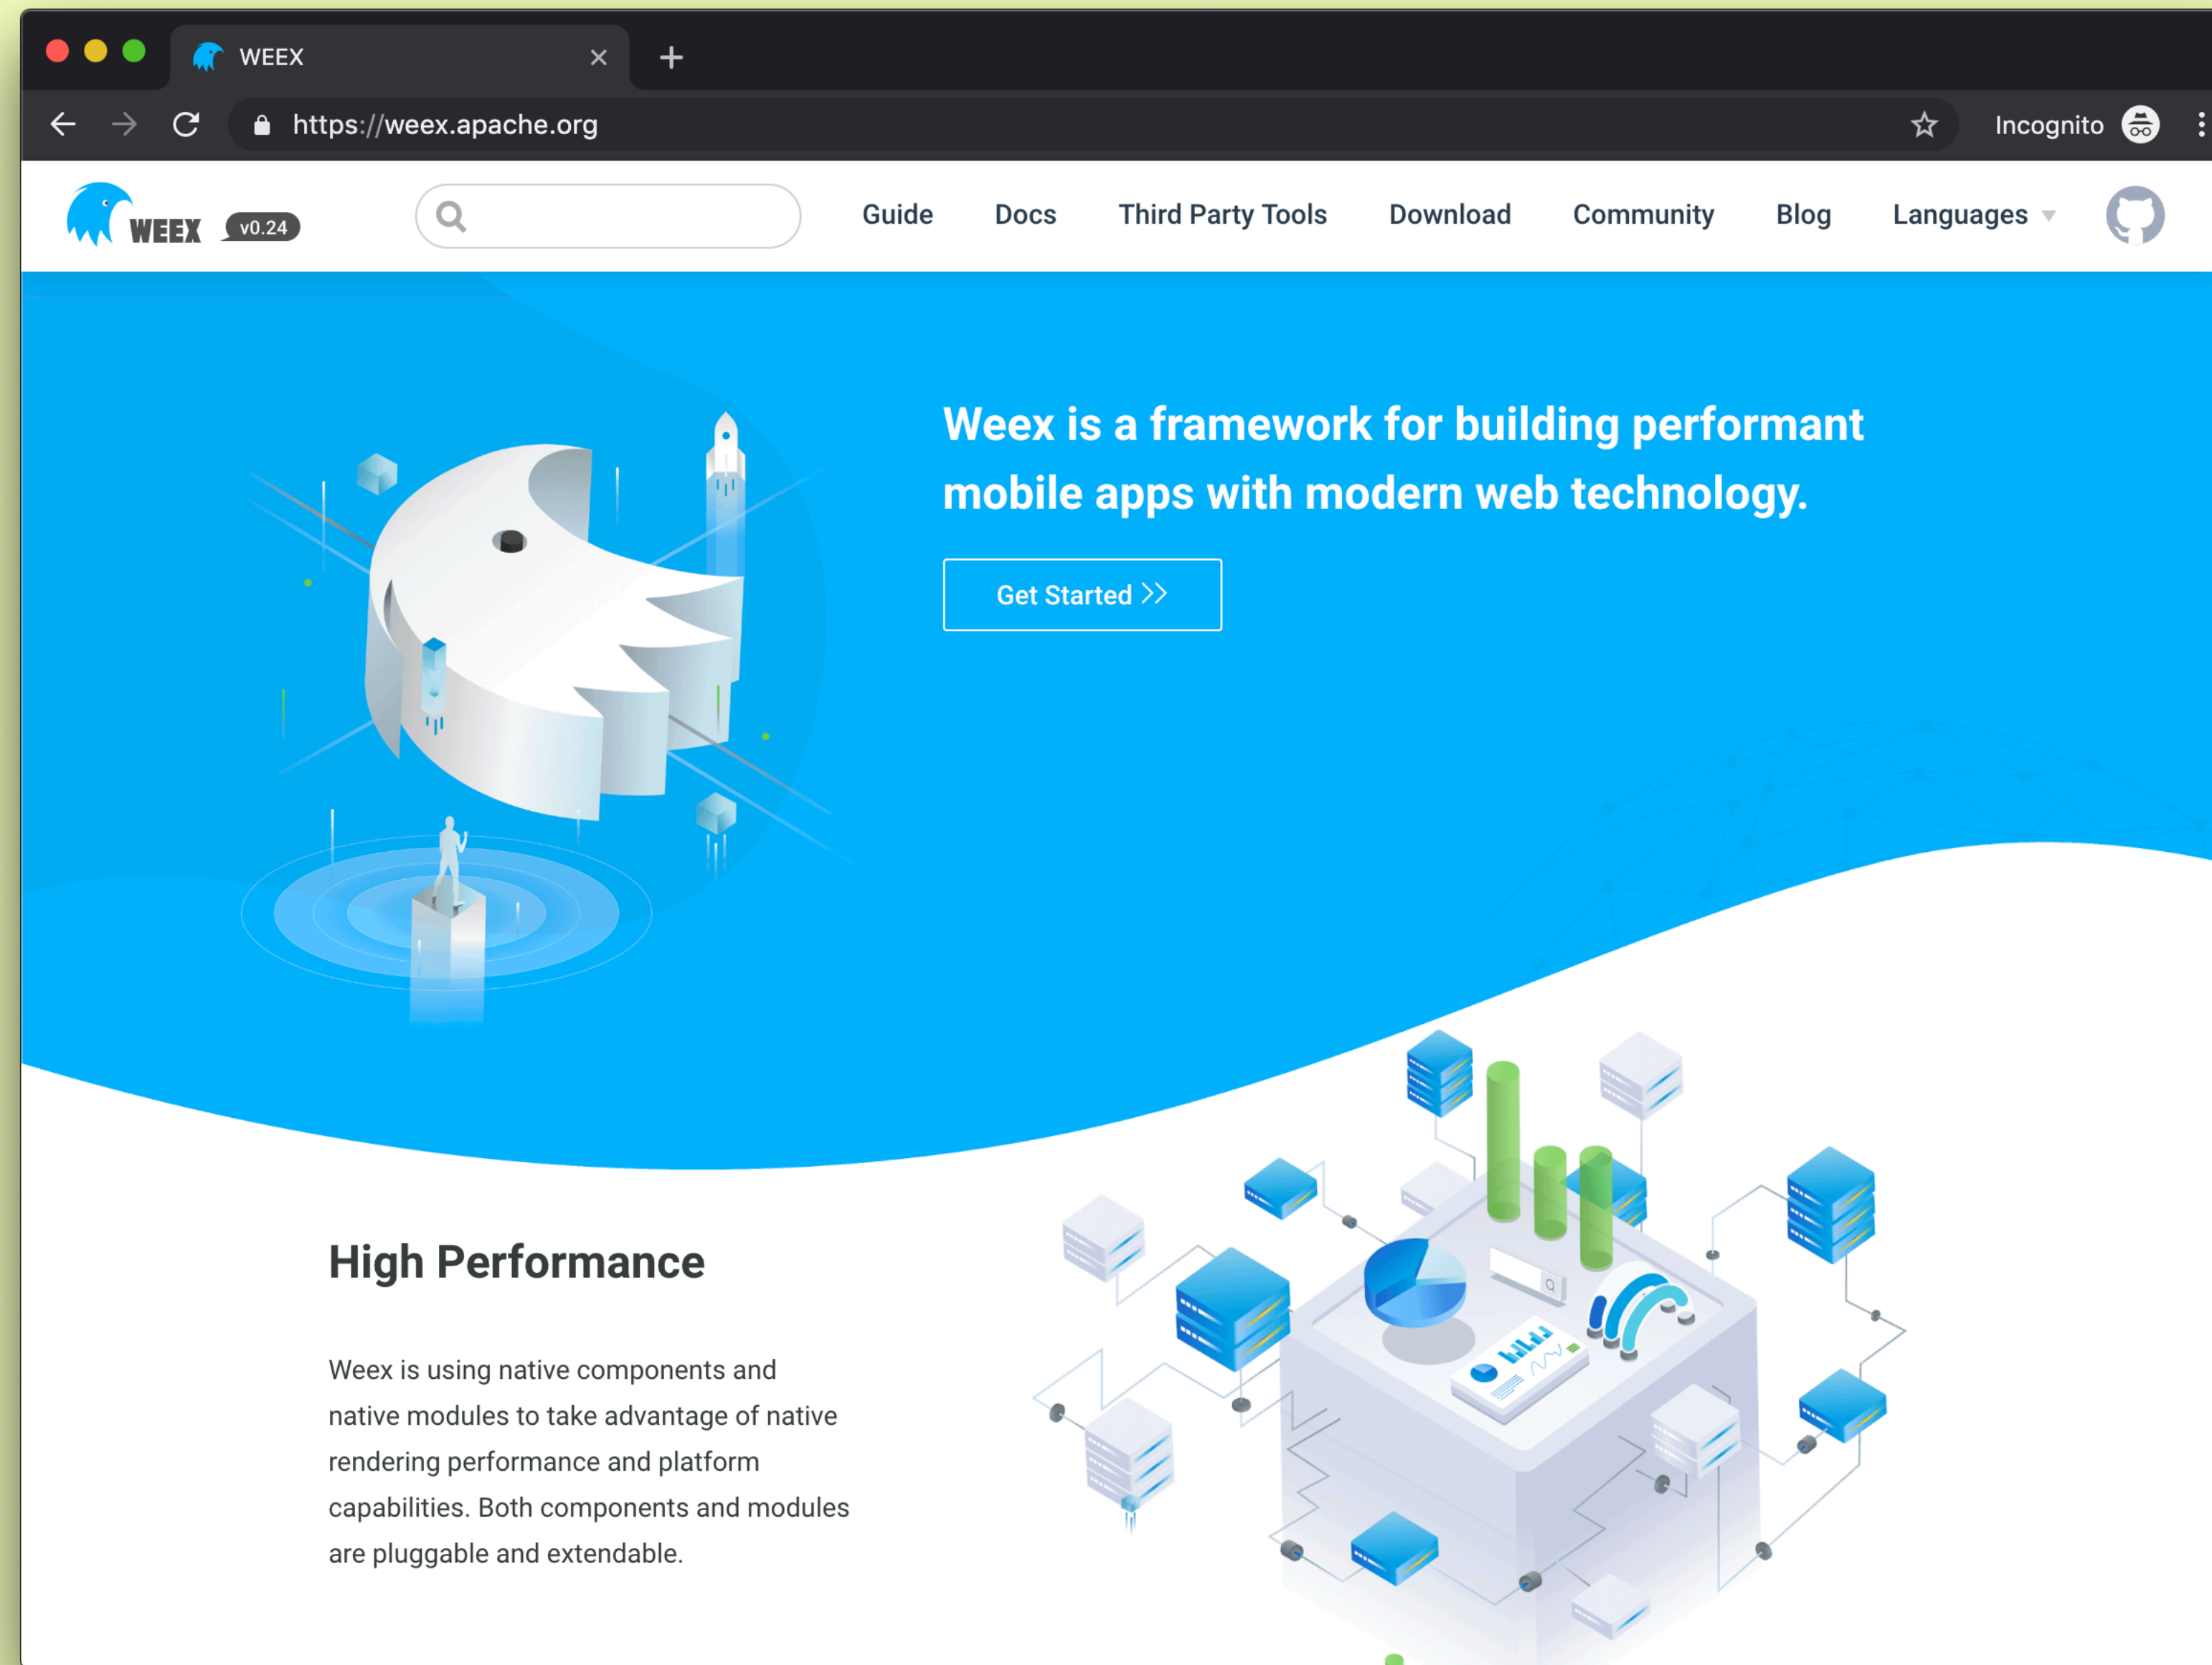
WEEX ×
+
https://weex.apache.org
Incognito

WEEX v0.24
Guide Docs Third Party Tools Download Community Blog Languages

Weex is a framework for building performant mobile apps with modern web technology.

Get Started >>

High Performance

Weex is using native components and native modules to take advantage of native rendering performance and platform capabilities. Both components and modules are pluggable and extendable.